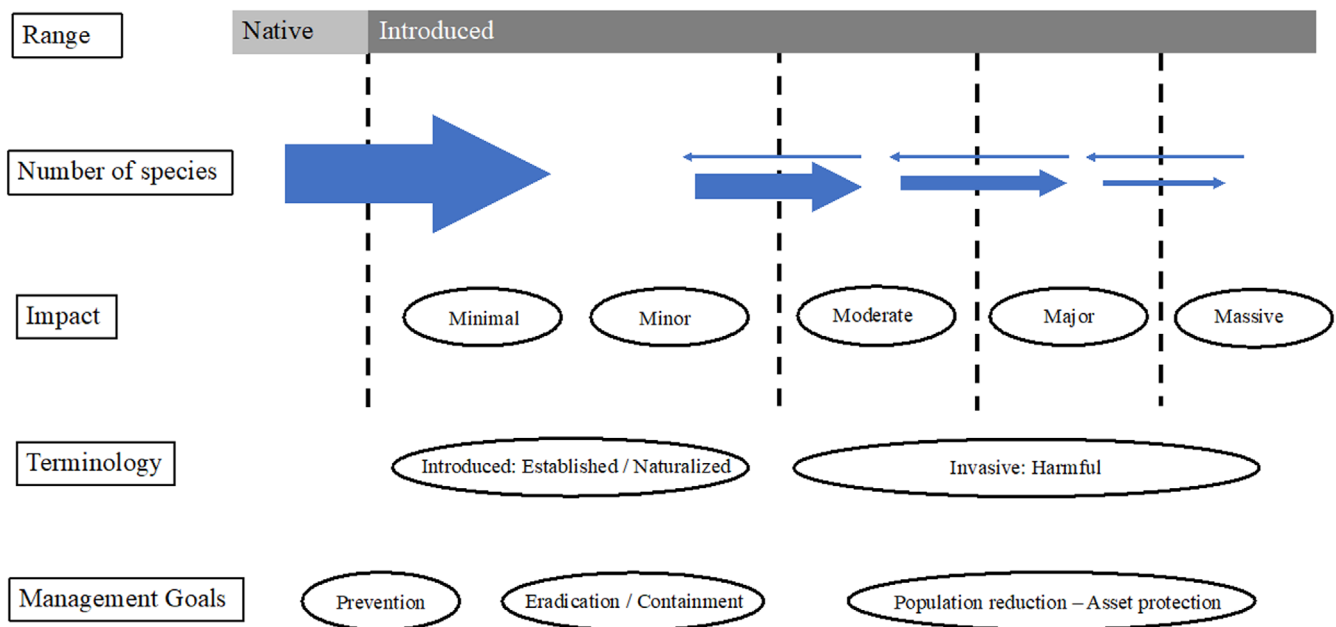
Range
Native
Introduced

Number of species

Impact
Minimal
Minor
Moderate
Major
Massive

Terminology
Introduced: Established / Naturalized
Invasive: Harmful

Management Goals
Prevention
Eradication / Containment
Population reduction – Asset protection